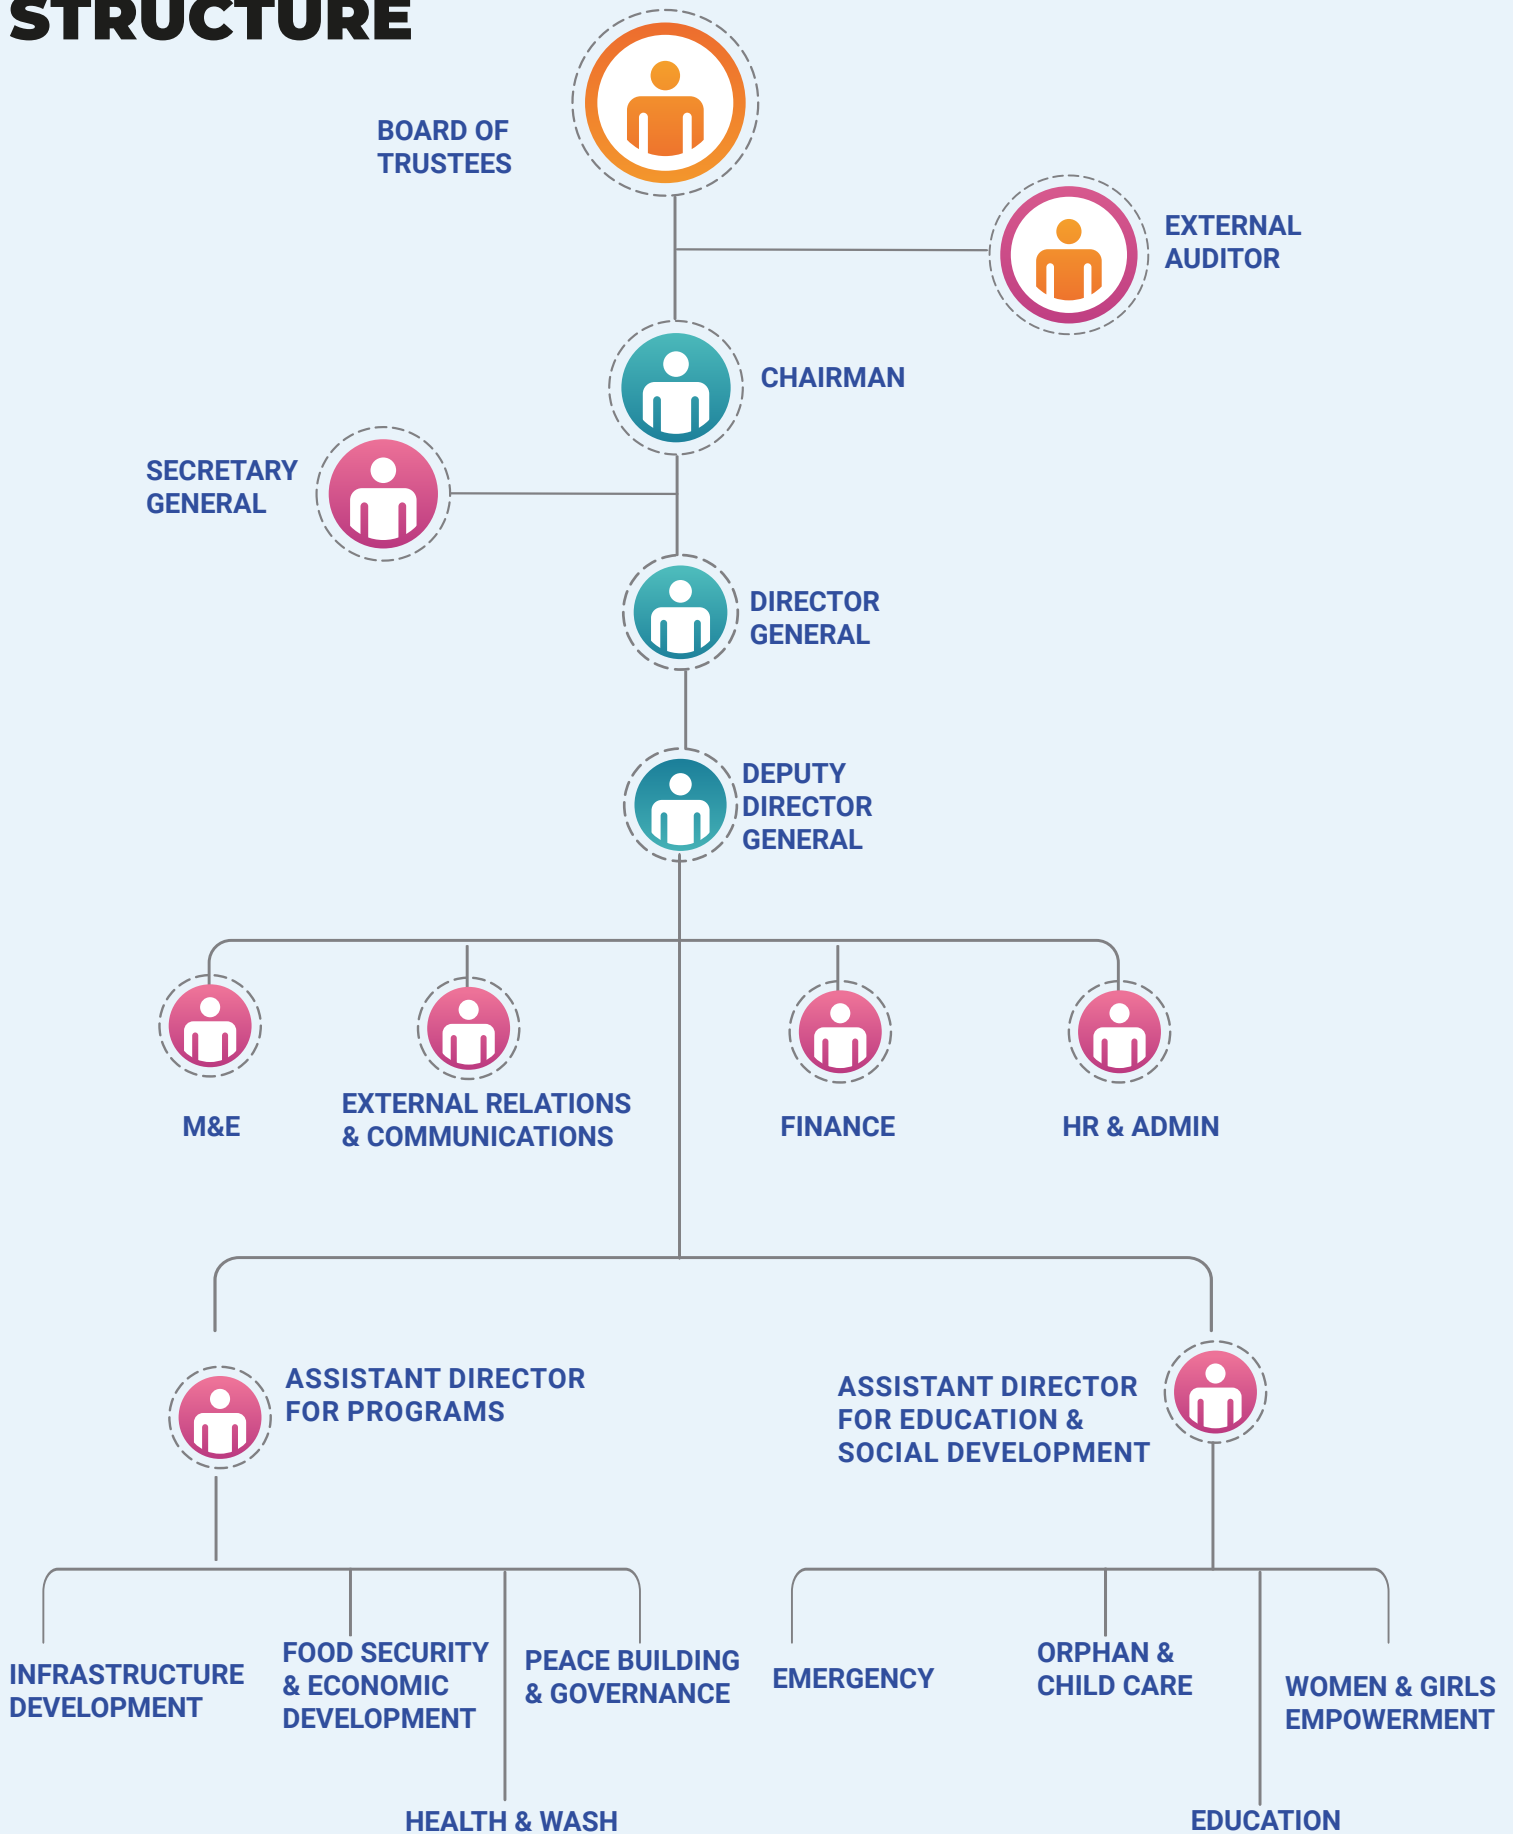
STRUCTURE

BOARD OF TRUSTEES

EXTERNAL AUDITOR

CHAIRMAN

SECRETARY GENERAL

DIRECTOR GENERAL

DEPUTY DIRECTOR GENERAL

M&E

EXTERNAL RELATIONS & COMMUNICATIONS

FINANCE

HR & ADMIN

ASSISTANT DIRECTOR FOR PROGRAMS

ASSISTANT DIRECTOR FOR EDUCATION & SOCIAL DEVELOPMENT

INFRASTRUCTURE DEVELOPMENT

FOOD SECURITY & ECONOMIC DEVELOPMENT

PEACE BUILDING & GOVERNANCE

HEALTH & WASH

EMERGENCY

ORPHAN & CHILD CARE

WOMEN & GIRLS EMPOWERMENT

EDUCATION